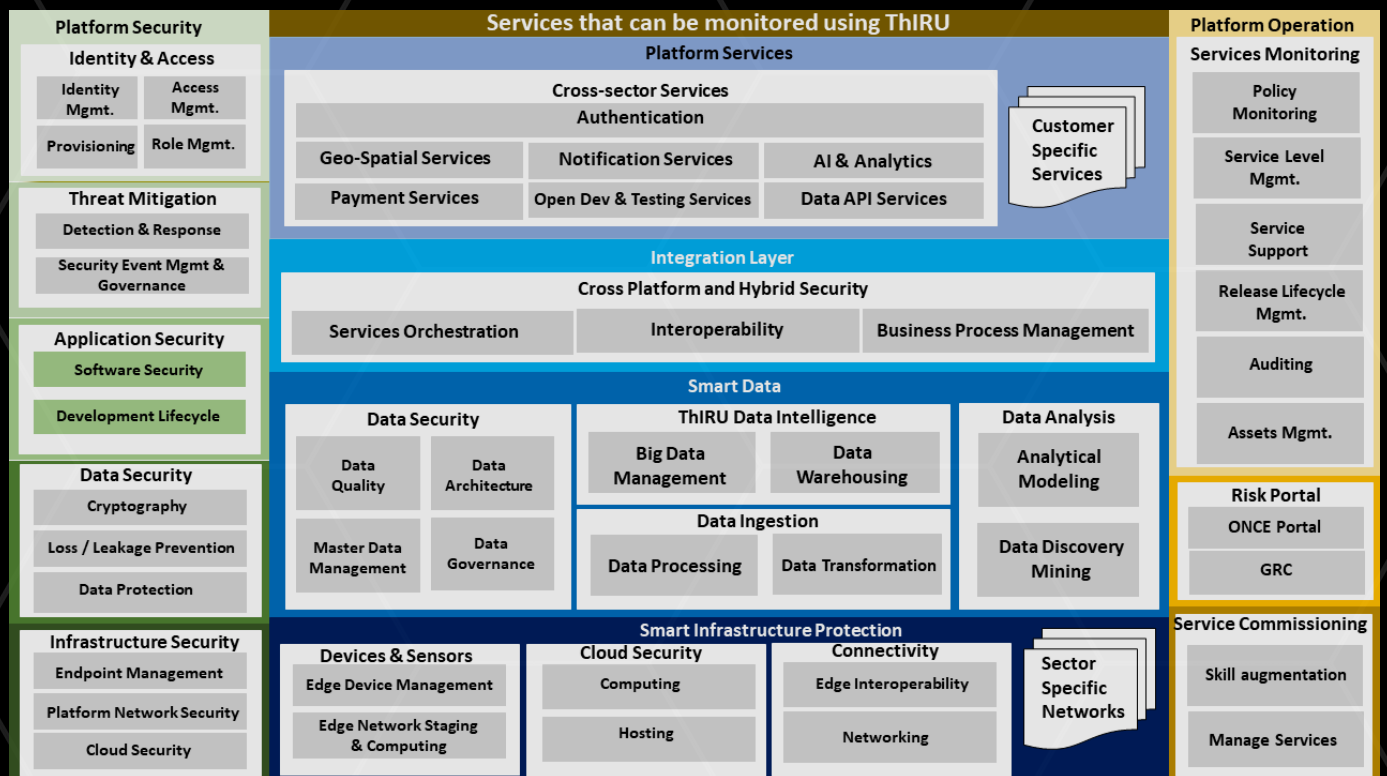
Platform Security
Identity & Access
Identity Mgmt.
Access Mgmt.
Provisioning
Role Mgmt.
Threat Mitigation
Detection & Response
Security Event Mgmt & Governance
Application Security
Software Security
Development Lifecycle
Data Security
Cryptography
Loss / Leakage Prevention
Data Protection
Infrastructure Security
Endpoint Management
Platform Network Security
Cloud Security

Services that can be monitored using ThIRU
Platform Services
Cross-sector Services
Authentication
Geo-Spatial Services
Notification Services
AI & Analytics
Payment Services
Open Dev & Testing Services
Data API Services
Customer Specific Services
Integration Layer
Cross Platform and Hybrid Security
Services Orchestration
Interoperability
Business Process Management
Smart Data
Data Security
Data Quality
Data Architecture
Master Data Management
Data Governance
ThIRU Data Intelligence
Big Data Management
Data Warehousing
Data Ingestion
Data Processing
Data Transformation
Data Analysis
Analytical Modeling
Data Discovery Mining
Smart Infrastructure Protection
Devices & Sensors
Edge Device Management
Edge Network Staging & Computing
Cloud Security
Computing
Hosting
Connectivity
Edge Interoperability
Networking
Sector Specific Networks

Platform Operation
Services Monitoring
Policy Monitoring
Service Level Mgmt.
Service Support
Release Lifecycle Mgmt.
Auditing
Assets Mgmt.
Risk Portal
ONCE Portal
GRC
Service Commissioning
Skill augmentation
Manage Services